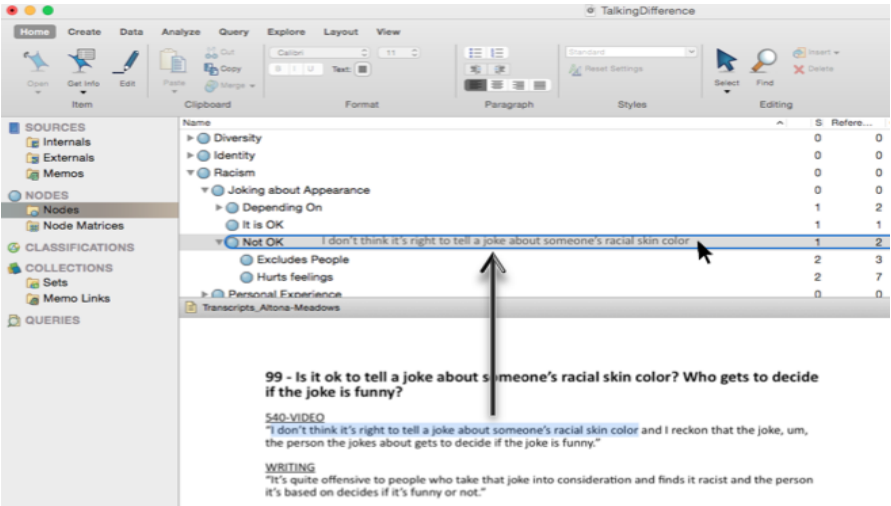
TalkingDifference

Home Create Data Analyze Query Explore Layout View

Open Get Info Edit
Item

Paste Cut Copy Merge
Clipboard

Calibri 11 Text:
Format

Paragraph

Standard
Reset Settings
Styles

Select Find Insert Delete
Editing

SOURCES
Internals
Externals
Memos
NODES
Nodes
Node Matrices
CLASSIFICATIONS
COLLECTIONS
Sets
Memo Links
QUERIES

| Name | S | Refere... |
|---|---|---|
| Diversity | 0 | 0 |
| Identity | 0 | 0 |
| Racism | 0 | 0 |
| Joking about Appearance | 0 | 0 |
| Depending On | 1 | 2 |
| It is OK | 1 | 1 |
| Not OK I don't think it's right to tell a joke about someone's racial skin color | 1 | 2 |
| Excludes People | 2 | 3 |
| Hurts feelings | 2 | 7 |
| Personal Experience | 0 | 0 |

Transcripts_Altona-Meadows

99 - Is it ok to tell a joke about someone's racial skin color? Who gets to decide if the joke is funny?

540-VIDEO
"I don't think it's right to tell a joke about someone's racial skin color and I reckon that the joke, um, the person the jokes about gets to decide if the joke is funny."

WRITING
"It's quite offensive to people who take that joke into consideration and finds it racist and the person it's based on decides if it's funny or not."